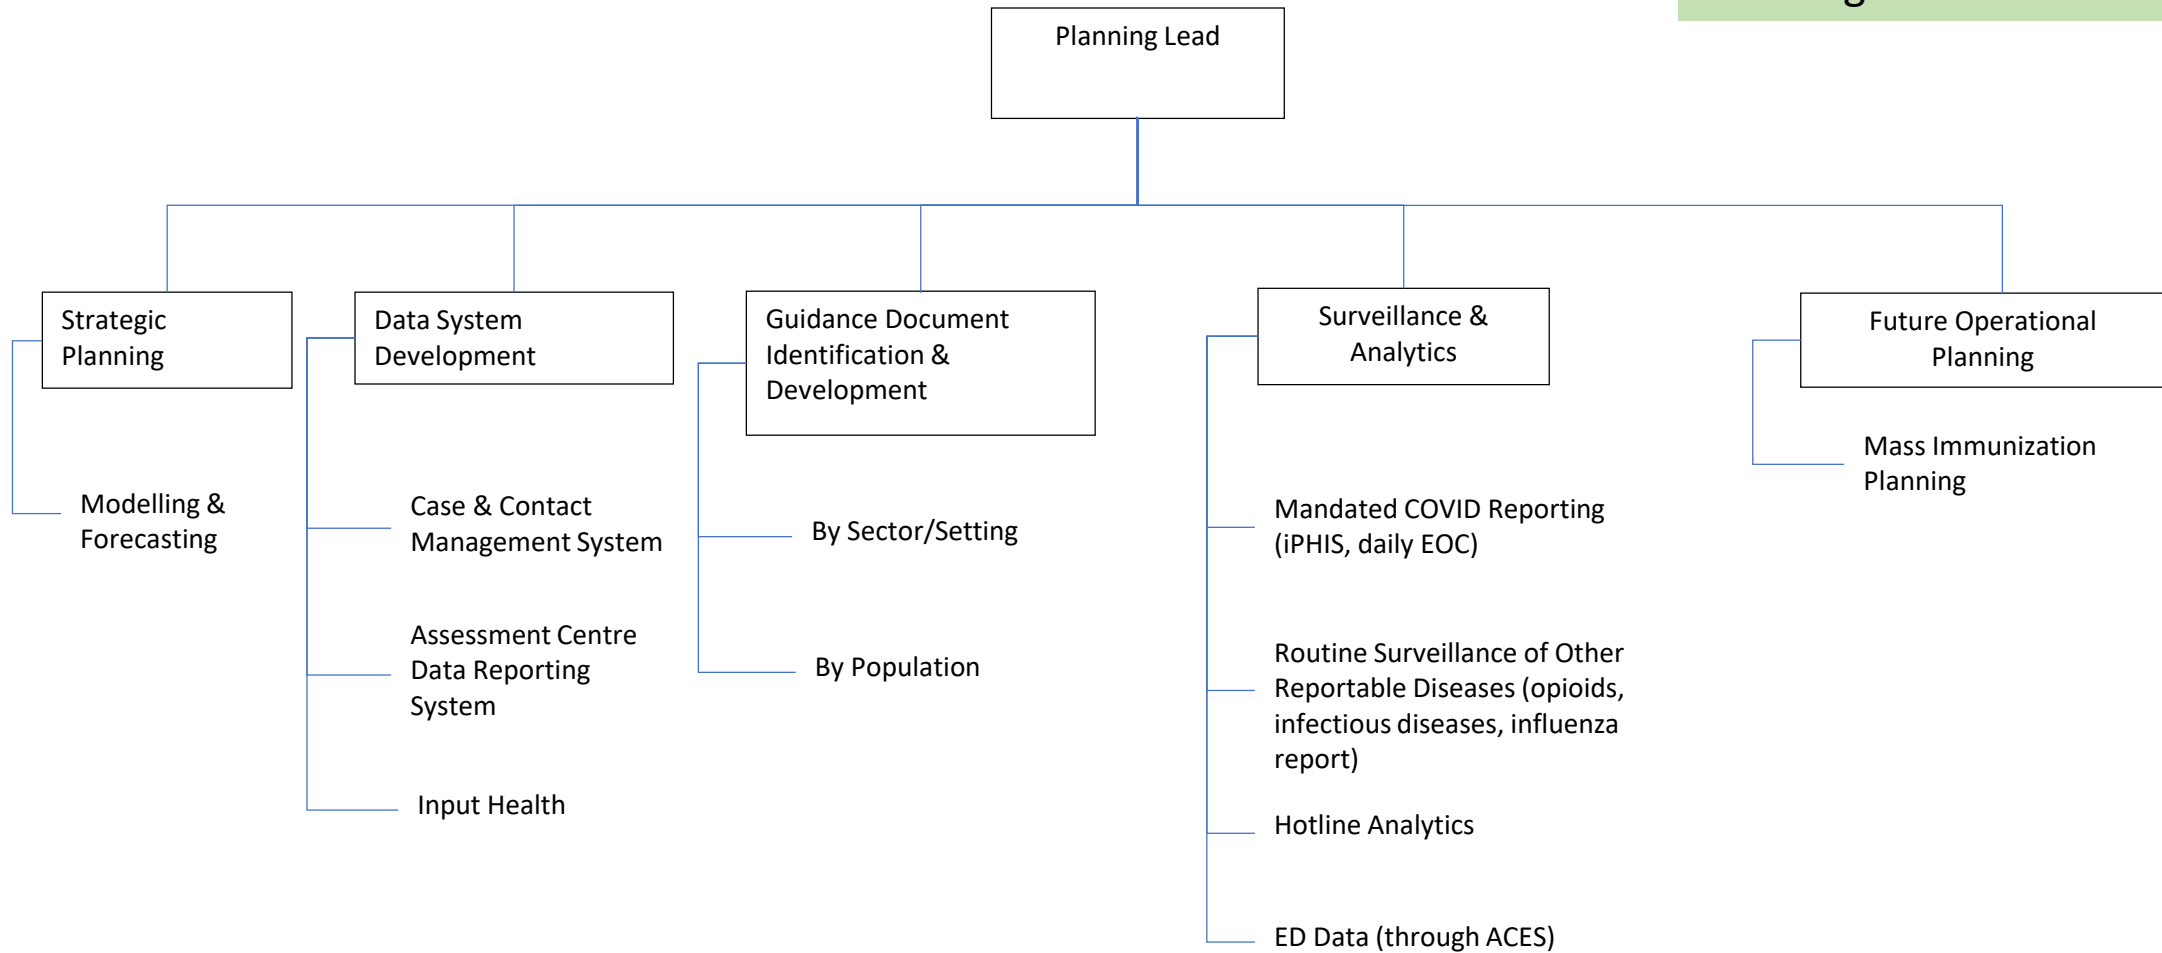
Planning Lead

Strategic Planning

Modelling & Forecasting

Data System Development

Case & Contact Management System

Assessment Centre Data Reporting System

Input Health

Guidance Document Identification & Development

By Sector/Setting

By Population

Surveillance & Analytics

Mandated COVID Reporting (iPHIS, daily EOC)

Routine Surveillance of Other Reportable Diseases (opioids, infectious diseases, influenza report)

Hotline Analytics

ED Data (through ACES)

Future Operational Planning

Mass Immunization Planning